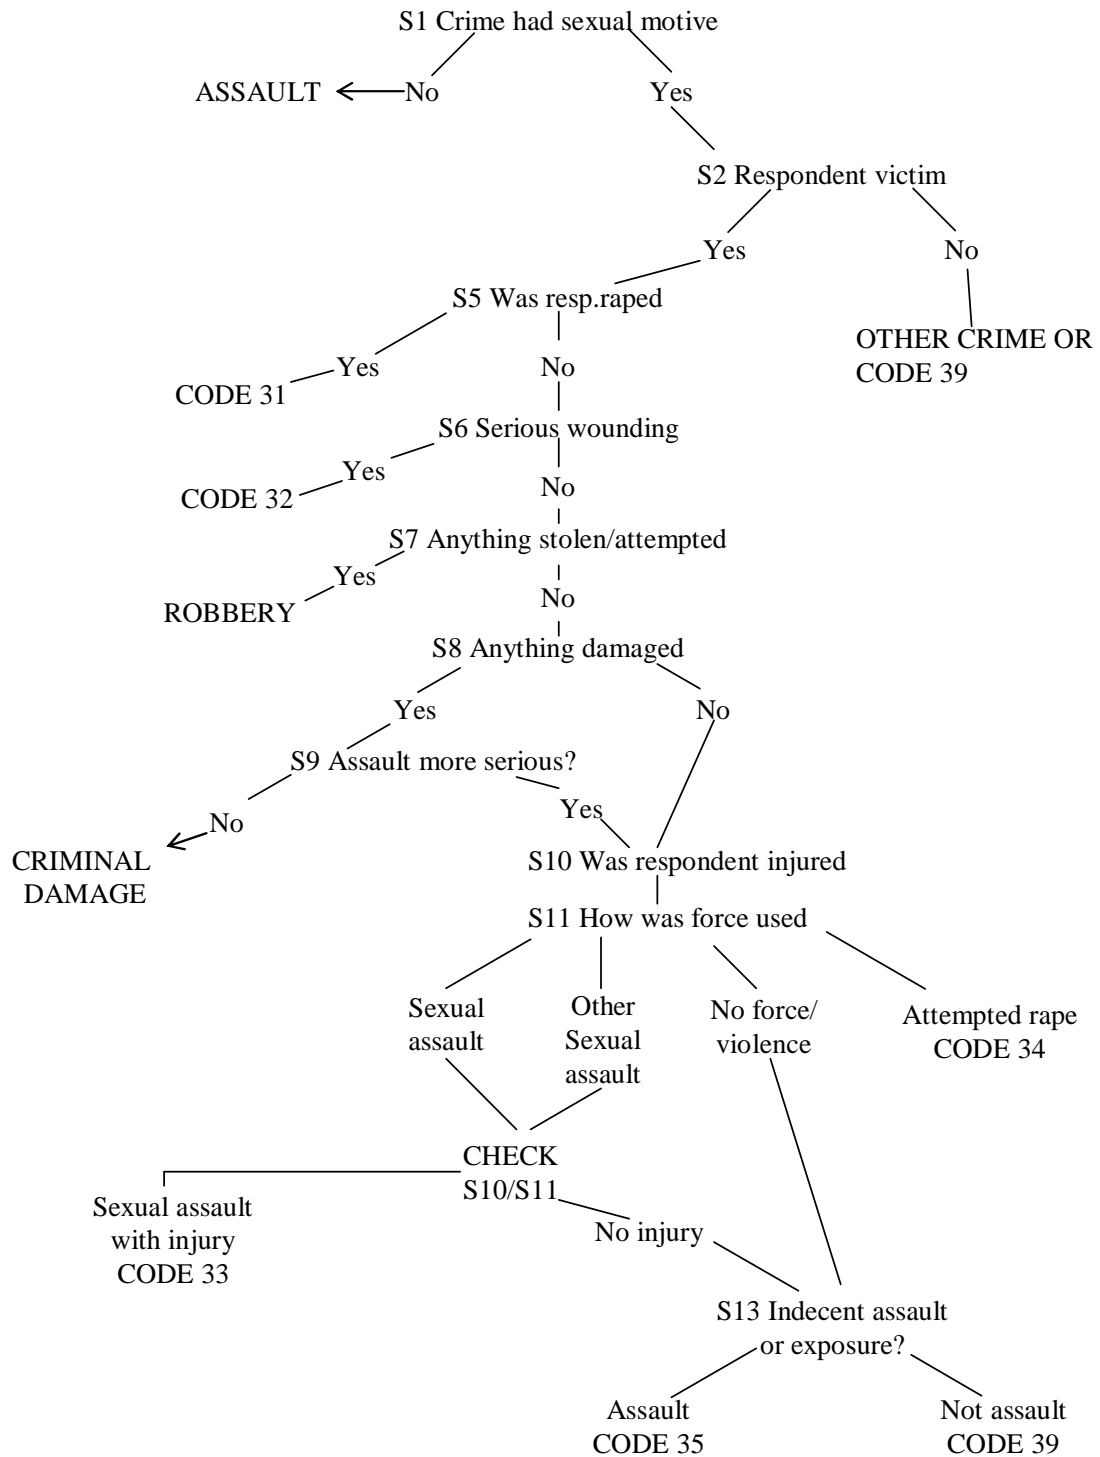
S1 Crime had sexual motive

ASSAULT

No

Yes

S2 Respondent victim

Yes

No

S5 Was resp.raped

OTHER CRIME OR CODE 39

Yes

No

CODE 31

S6 Serious wounding

Yes

CODE 32

No

S7 Anything stolen/attempted

Yes

ROBBERY

No

S8 Anything damaged

Yes

No

S9 Assault more serious?

No

Yes

CRIMINAL DAMAGE

S10 Was respondent injured

S11 How was force used

Sexual assault

Other Sexual assault

No force/ violence

Attempted rape CODE 34

CHECK S10/S11

Sexual assault with injury CODE 33

No injury

S13 Indecent assault or exposure?

Assault CODE 35

Not assault CODE 39